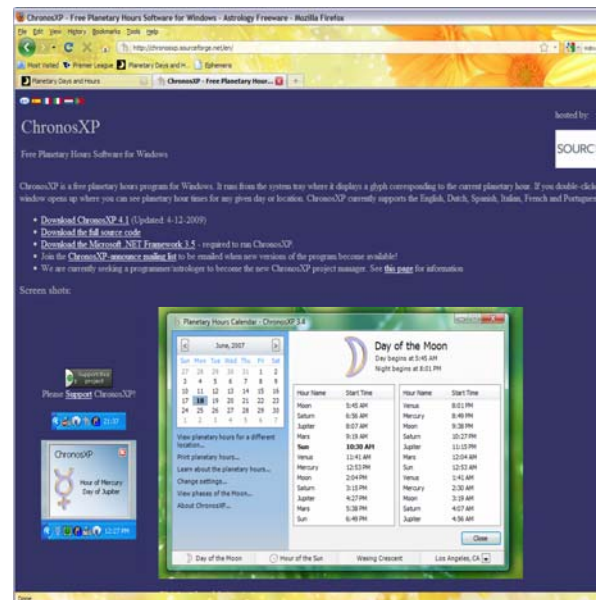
ChronosXP - Free Planetary Hours Software for Windows - Astrology Freeware - Mozilla Firefox

File Edit View History Bookmarks Tools Help

http://chronosxp.sourceforge.net/en/

Most Visited Premier League Planetary Days and H... Ephemeris

Planetary Days and Hours | ChronosXP - Free Planetary Hour... | +

ChronosXP

hosted by:

Free Planetary Hours Software for Windows

SOURC

ChronosXP is a free planetary hours program for Windows. It runs from the system tray where it displays a glyph corresponding to the current planetary hour. If you double-click window opens up where you can see planetary hour times for any given day or location. ChronosXP currently supports the English, Dutch, Spanish, Italian, French and Portugues

- Download ChronosXP 4.1 (Updated: 4-12-2009)
- Download the full source code
- Download the Microsoft .NET Framework 3.5 - required to run ChronosXP.
- Join the ChronosXP-announce mailing list to be emailed when new versions of the program become available!
- We are currently seeking a programmer/astrologer to become the new ChronosXP project manager. See this page for information

Screen shots:

Support this project

Please Support ChronosXP!

21:37

ChronosXP

Hour of Mercury
Day of Jupiter

12:27 PM

Planetary Hours Calendar - ChronosXP 3.4

June, 2007

| Sun | Mon | Tue | Wed | Thu | Fri | Sat |
|---|---|---|---|---|---|---|
| 27 | 28 | 29 | 30 | 31 | 1 | 2 |
| 3 | 4 | 5 | 6 | 7 | 8 | 9 |
| 10 | 11 | 12 | 13 | 14 | 15 | 16 |
| 17 | 18 | 19 | 20 | 21 | 22 | 23 |
| 24 | 25 | 26 | 27 | 28 | 29 | 30 |
| 1 | 2 | 3 | 4 | 5 | 6 | 7 |

View planetary hours for a different location...
Print planetary hours...
Learn about the planetary hours...
Change settings...
View phases of the Moon...
About ChronosXP...

Day of the Moon
Day begins at 5:45 AM
Night begins at 8:01 PM

| Hour Name | Start Time |
|---|---|
| Moon | 5:45 AM |
| Saturn | 6:56 AM |
| Jupiter | 8:07 AM |
| Mars | 9:19 AM |
| Sun | 10:30 AM |
| Venus | 11:41 AM |
| Mercury | 12:53 PM |
| Moon | 2:04 PM |
| Saturn | 3:15 PM |
| Jupiter | 4:27 PM |
| Mars | 5:38 PM |
| Sun | 6:49 PM |

| Hour Name | Start Time |
|---|---|
| Venus | 8:01 PM |
| Mercury | 8:49 PM |
| Moon | 9:38 PM |
| Saturn | 10:27 PM |
| Jupiter | 11:15 PM |
| Mars | 12:04 AM |
| Sun | 12:53 AM |
| Venus | 1:41 AM |
| Mercury | 2:30 AM |
| Moon | 3:19 AM |
| Saturn | 4:07 AM |
| Jupiter | 4:56 AM |

Close

Day of the Moon | Hour of the Sun | Waxing Crescent | Los Angeles, CA

Done